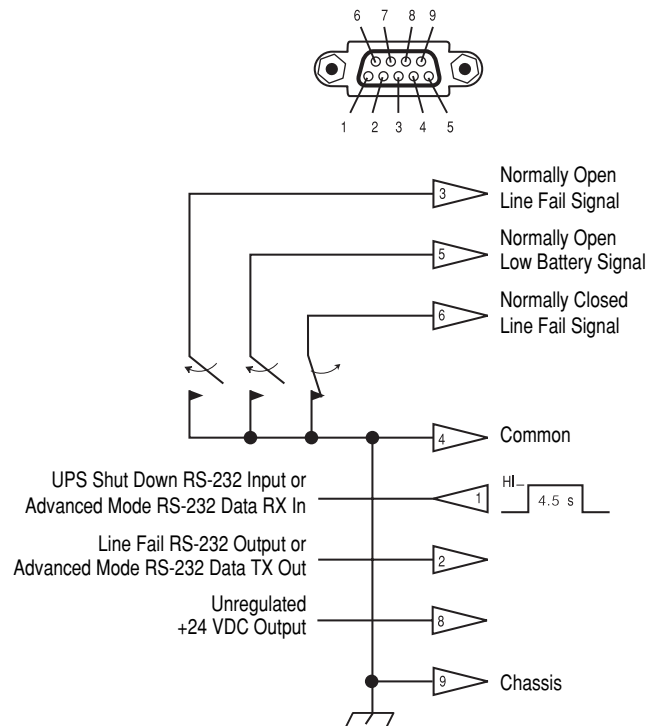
6 7 8 9

1 2 3 4 5

3 Normally Open Line Fail Signal

5 Normally Open Low Battery Signal

6 Normally Closed Line Fail Signal

4 Common

UPS Shut Down RS-232 Input or Advanced Mode RS-232 Data RX In

1

HI–

4.5 s

Line Fail RS-232 Output or Advanced Mode RS-232 Data TX Out

2

Unregulated +24 VDC Output

8

9 Chassis